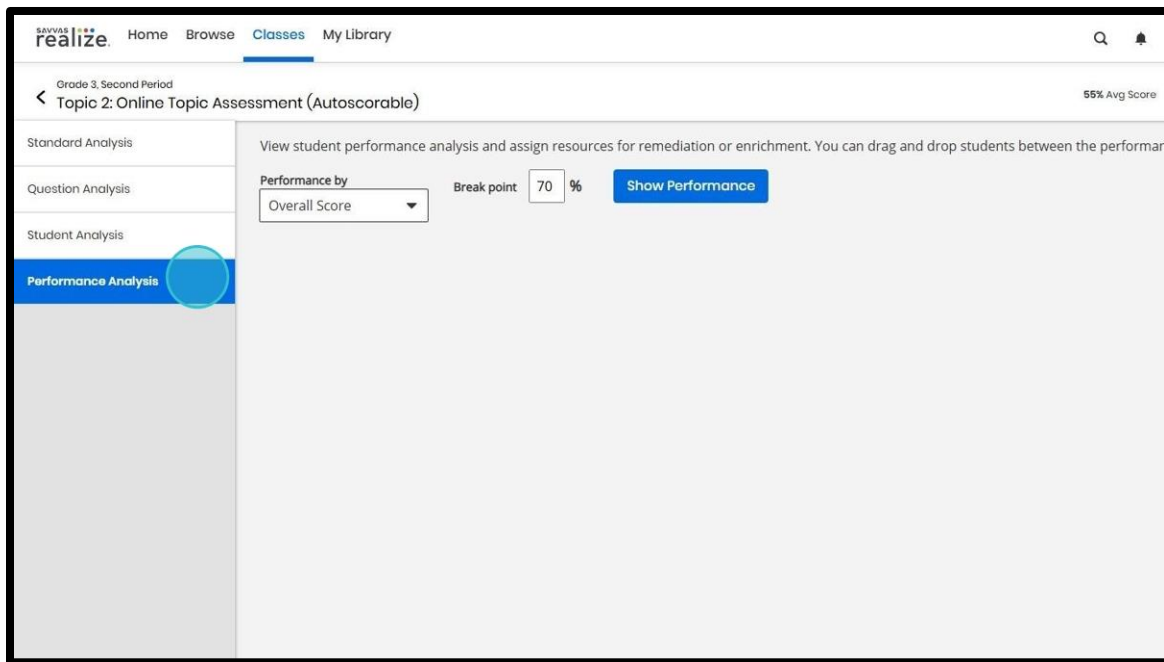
SAVVAS realize. Home Browse Classes My Library

Grade 3, Second Period
Topic 2: Online Topic Assessment (Autoscorable)

55% Avg Score

Standard Analysis
Question Analysis
Student Analysis
Performance Analysis

View student performance analysis and assign resources for remediation or enrichment. You can drag and drop students between the performar

Performance by
Overall Score

Break point 70 %

Show Performance